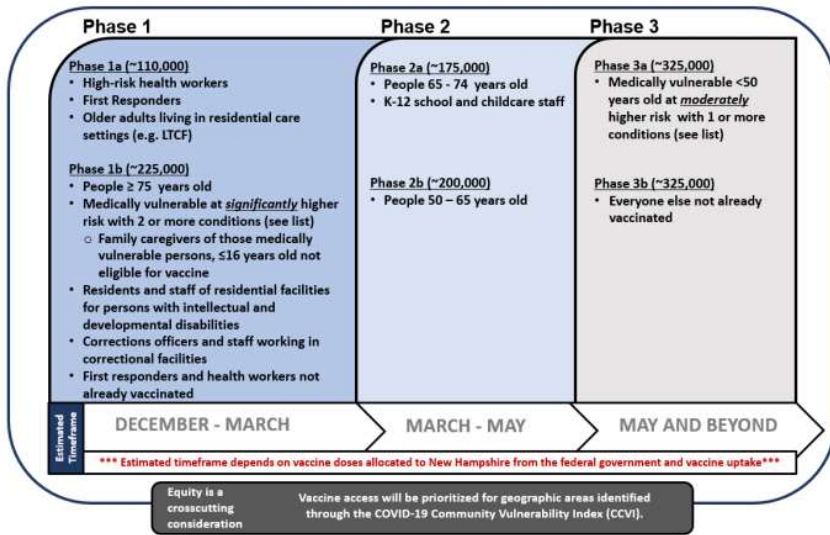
Phase 1

Phase 1a (~110,000)
• High-risk health workers
• First Responders
• Older adults living in residential care settings (e.g. LTCF)

Phase 1b (~225,000)
• People ≥ 75 years old
• Medically vulnerable at *significantly* higher risk with 2 or more conditions (see list)
  ○ Family caregivers of those medically vulnerable persons, ≤16 years old not eligible for vaccine
• Residents and staff of residential facilities for persons with intellectual and developmental disabilities
• Corrections officers and staff working in correctional facilities
• First responders and health workers not already vaccinated

Phase 2

Phase 2a (~175,000)
• People 65 - 74 years old
• K-12 school and childcare staff

Phase 2b (~200,000)
• People 50 – 65 years old

Phase 3

Phase 3a (~325,000)
• Medically vulnerable <50 years old at *moderately* higher risk with 1 or more conditions (see list)

Phase 3b (~325,000)
• Everyone else not already vaccinated

Estimated Timeframe

DECEMBER - MARCH

MARCH - MAY

MAY AND BEYOND

*** Estimated timeframe depends on vaccine doses allocated to New Hampshire from the federal government and vaccine uptake***

Equity is a crosscutting consideration

Vaccine access will be prioritized for geographic areas identified through the COVID-19 Community Vulnerability Index (CCVI).